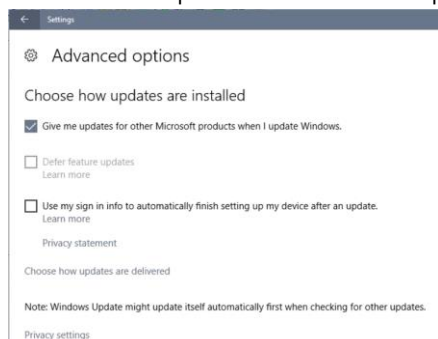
Settings

Advanced options

Choose how updates are installed

Give me updates for other Microsoft products when I update Windows.

Defer feature updates
Learn more

Use my sign in info to automatically finish setting up my device after an update.
Learn more

Privacy statement

Choose how updates are delivered

Note: Windows Update might update itself automatically first when checking for other updates.

Privacy settings